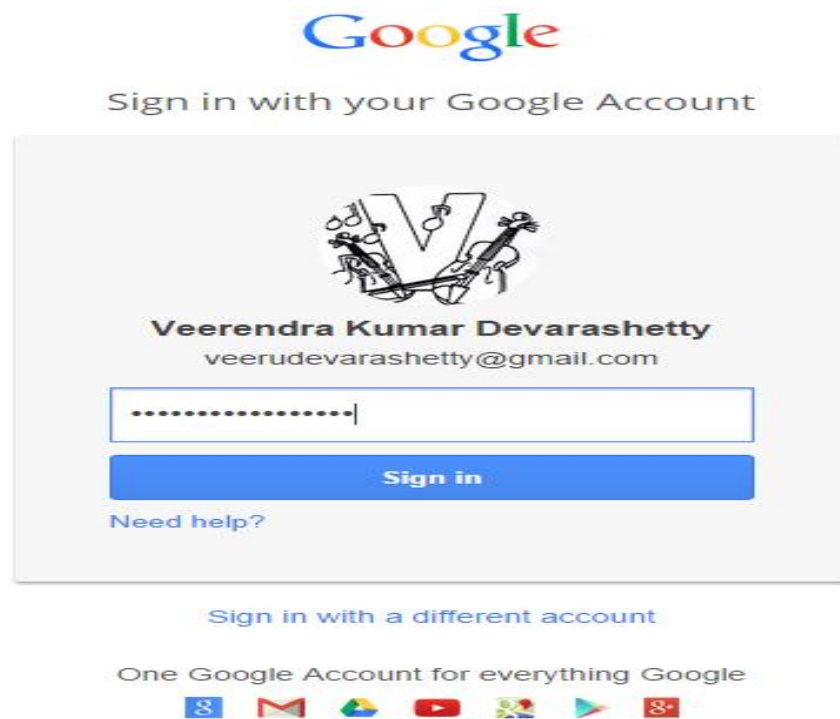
Google

Sign in with your Google Account

Veerendra Kumar Devarashetty
veerudevarashetty@gmail.com

••••••••••••••••••

Sign in

Need help?

Sign in with a different account

One Google Account for everything Google

8 g+